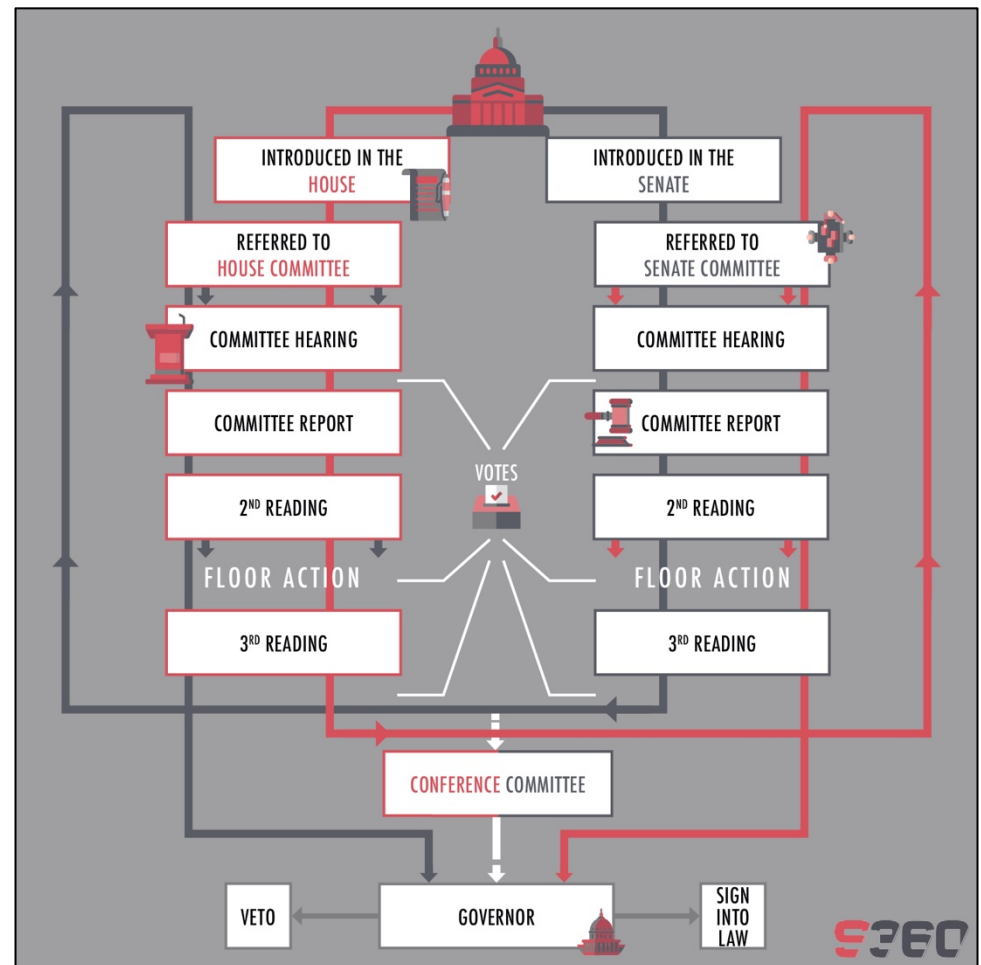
INTRODUCED IN THE HOUSE

INTRODUCED IN THE SENATE

REFERRED TO HOUSE COMMITTEE

REFERRED TO SENATE COMMITTEE

COMMITTEE HEARING

COMMITTEE HEARING

COMMITTEE REPORT

COMMITTEE REPORT

VOTES

2$^{ND}$ READING

2$^{ND}$ READING

FLOOR ACTION

FLOOR ACTION

3$^{RD}$ READING

3$^{RD}$ READING

CONFERENCE COMMITTEE

VETO

GOVERNOR

SIGN INTO LAW

S360